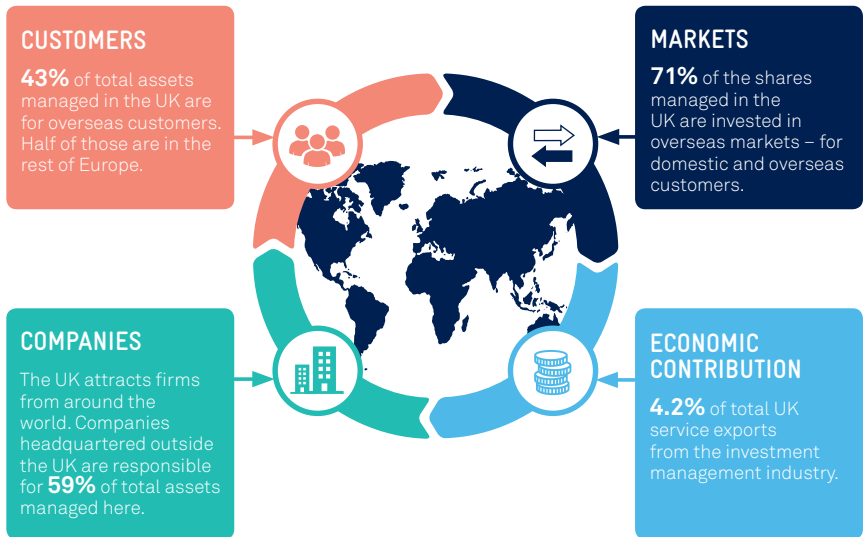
CUSTOMERS

43% of total assets managed in the UK are for overseas customers. Half of those are in the rest of Europe.

MARKETS

71% of the shares managed in the UK are invested in overseas markets – for domestic and overseas customers.

COMPANIES

The UK attracts firms from around the world. Companies headquartered outside the UK are responsible for 59% of total assets managed here.

ECONOMIC CONTRIBUTION

4.2% of total UK service exports from the investment management industry.